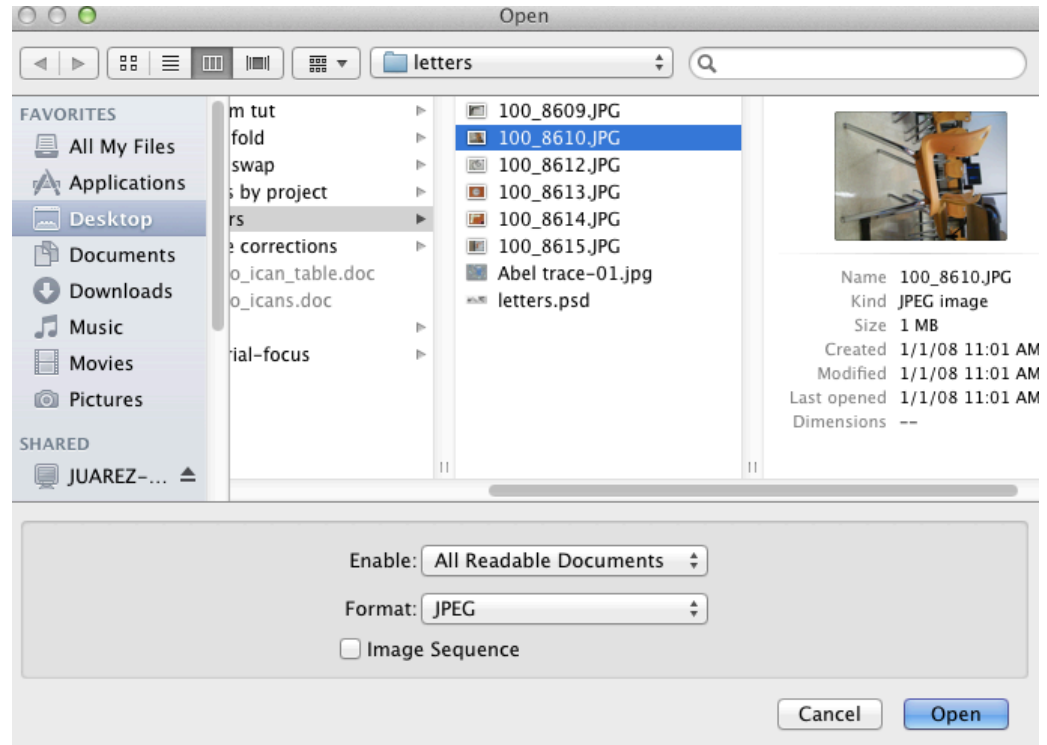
Open

letters

FAVORITES
All My Files
Applications
Desktop
Documents
Downloads
Music
Movies
Pictures
SHARED
JUAREZ-...

m tut
fold
swap
s by project
rs
e corrections
o_ican_table.doc
o_icans.doc
rial-focus

100_8609.JPG
100_8610.JPG
100_8612.JPG
100_8613.JPG
100_8614.JPG
100_8615.JPG
Abel trace-01.jpg
letters.psd

Name 100_8610.JPG
Kind JPEG image
Size 1 MB
Created 1/1/08 11:01 AM
Modified 1/1/08 11:01 AM
Last opened 1/1/08 11:01 AM
Dimensions --

Enable: All Readable Documents
Format: JPEG
Image Sequence

Cancel
Open